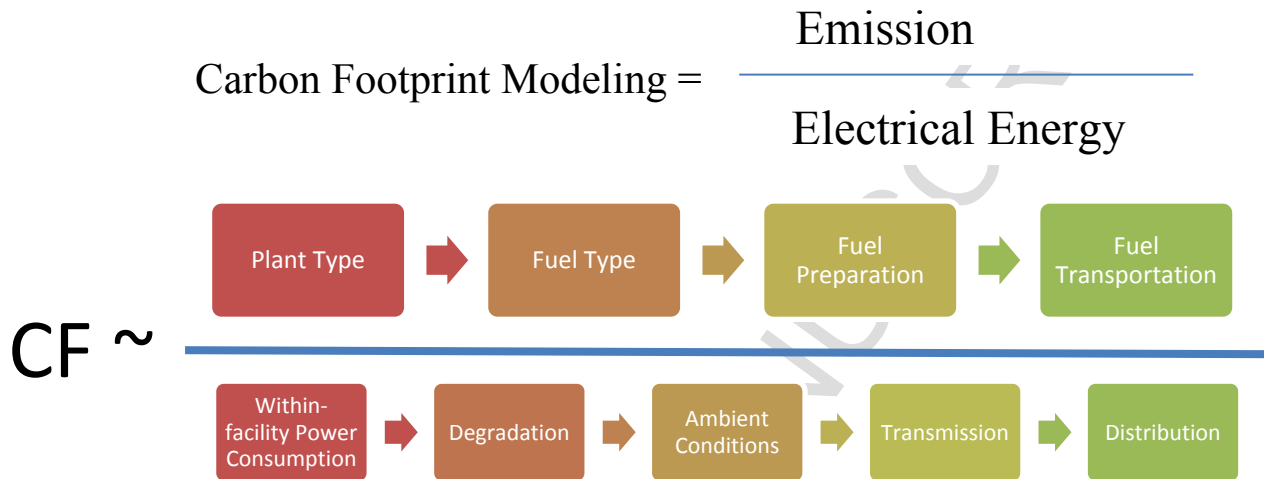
Carbon Footprint Modeling = $\frac{\text{Emission}}{\text{Electrical Energy}}$

Plant Type

Fuel Type

Fuel Preparation

Fuel Transportation

CF ~

Within-facility Power Consumption

Degradation

Ambient Conditions

Transmission

Distribution